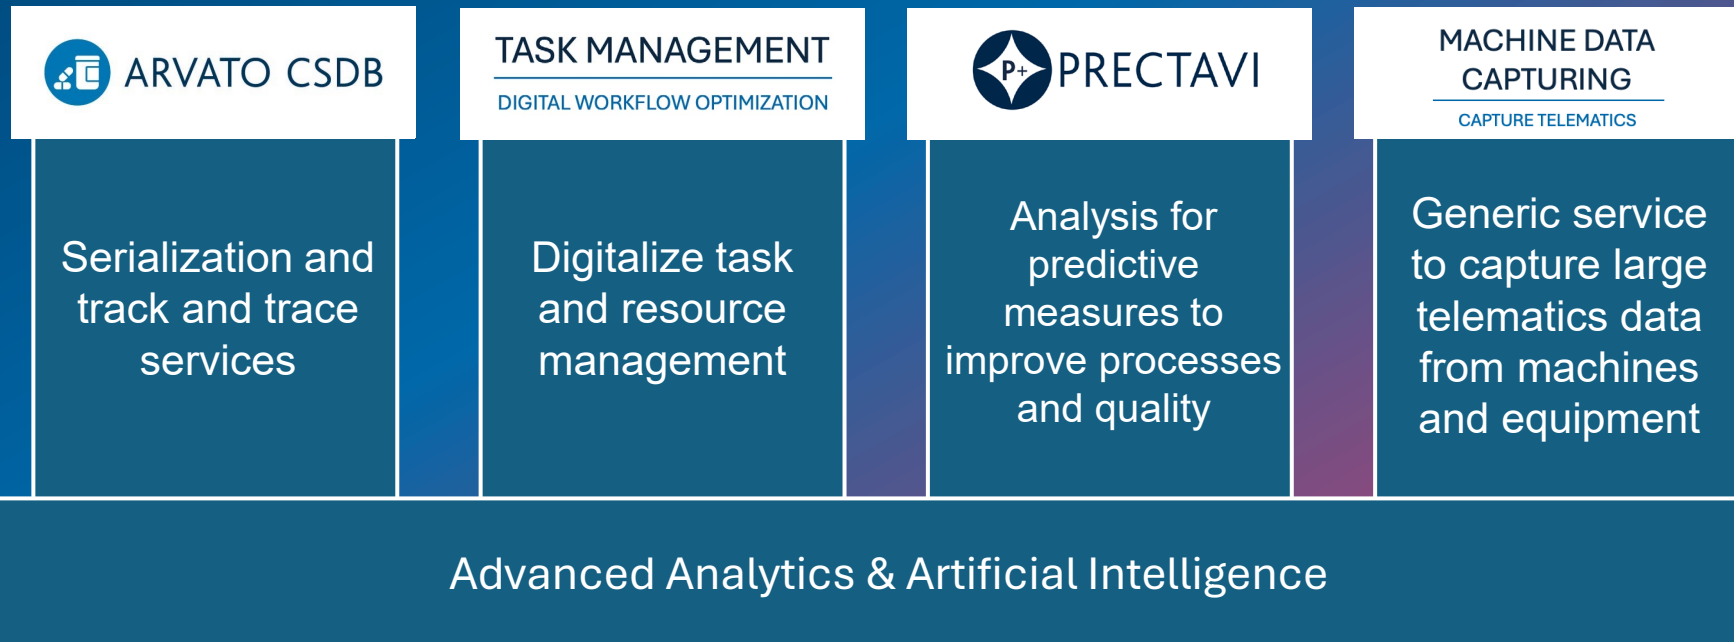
ARVATO CSDB

Serialization and track and trace services

TASK MANAGEMENT

DIGITAL WORKFLOW OPTIMIZATION

Digitalize task and resource management

P+ PRECTAVI

Analysis for predictive measures to improve processes and quality

MACHINE DATA CAPTURING

CAPTURE TELEMATICS

Generic service to capture large telematics data from machines and equipment

Advanced Analytics & Artificial Intelligence